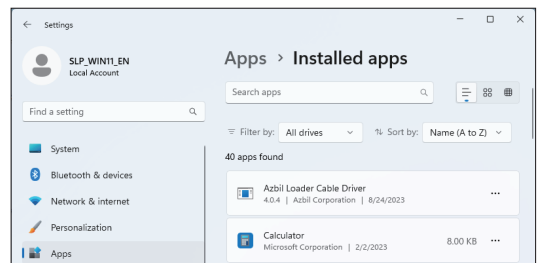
Settings

SLP_WIN11_EN
Local Account

Find a setting

System

Bluetooth & devices

Network & internet

Personalization

Apps

Apps > Installed apps

Search apps

Filter by: All drives

Sort by: Name (A to Z)

40 apps found

Azbil Loader Cable Driver
4.0.4 | Azbil Corporation | 8/24/2023

Calculator
Microsoft Corporation | 2/2/2023

8.00 KB